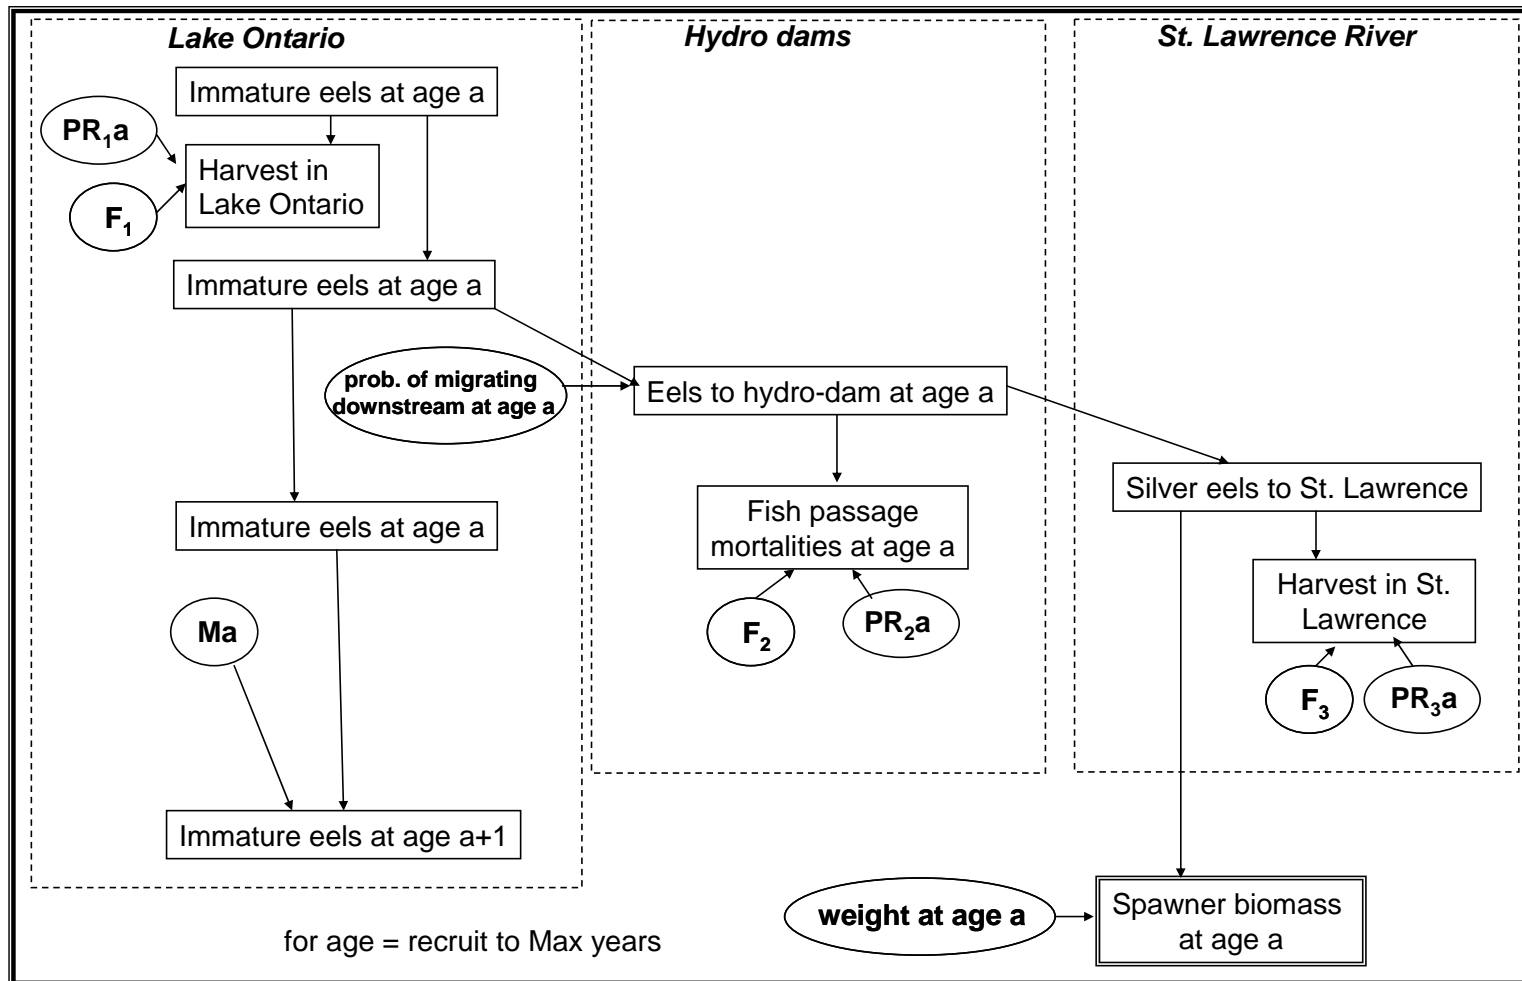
Lake Ontario

Hydro dams

St. Lawrence River

Immature eels at age a

$PR_1a$

Harvest in Lake Ontario

$F_1$

Immature eels at age a

prob. of migrating downstream at age a

Eels to hydro-dam at age a

Fish passage mortalities at age a

$F_2$

$PR_2a$

Silver eels to St. Lawrence

Harvest in St. Lawrence

$F_3$

$PR_3a$

Immature eels at age a

Ma

Immature eels at age a+1

weight at age a

Spawner biomass at age a

for age = recruit to Max years